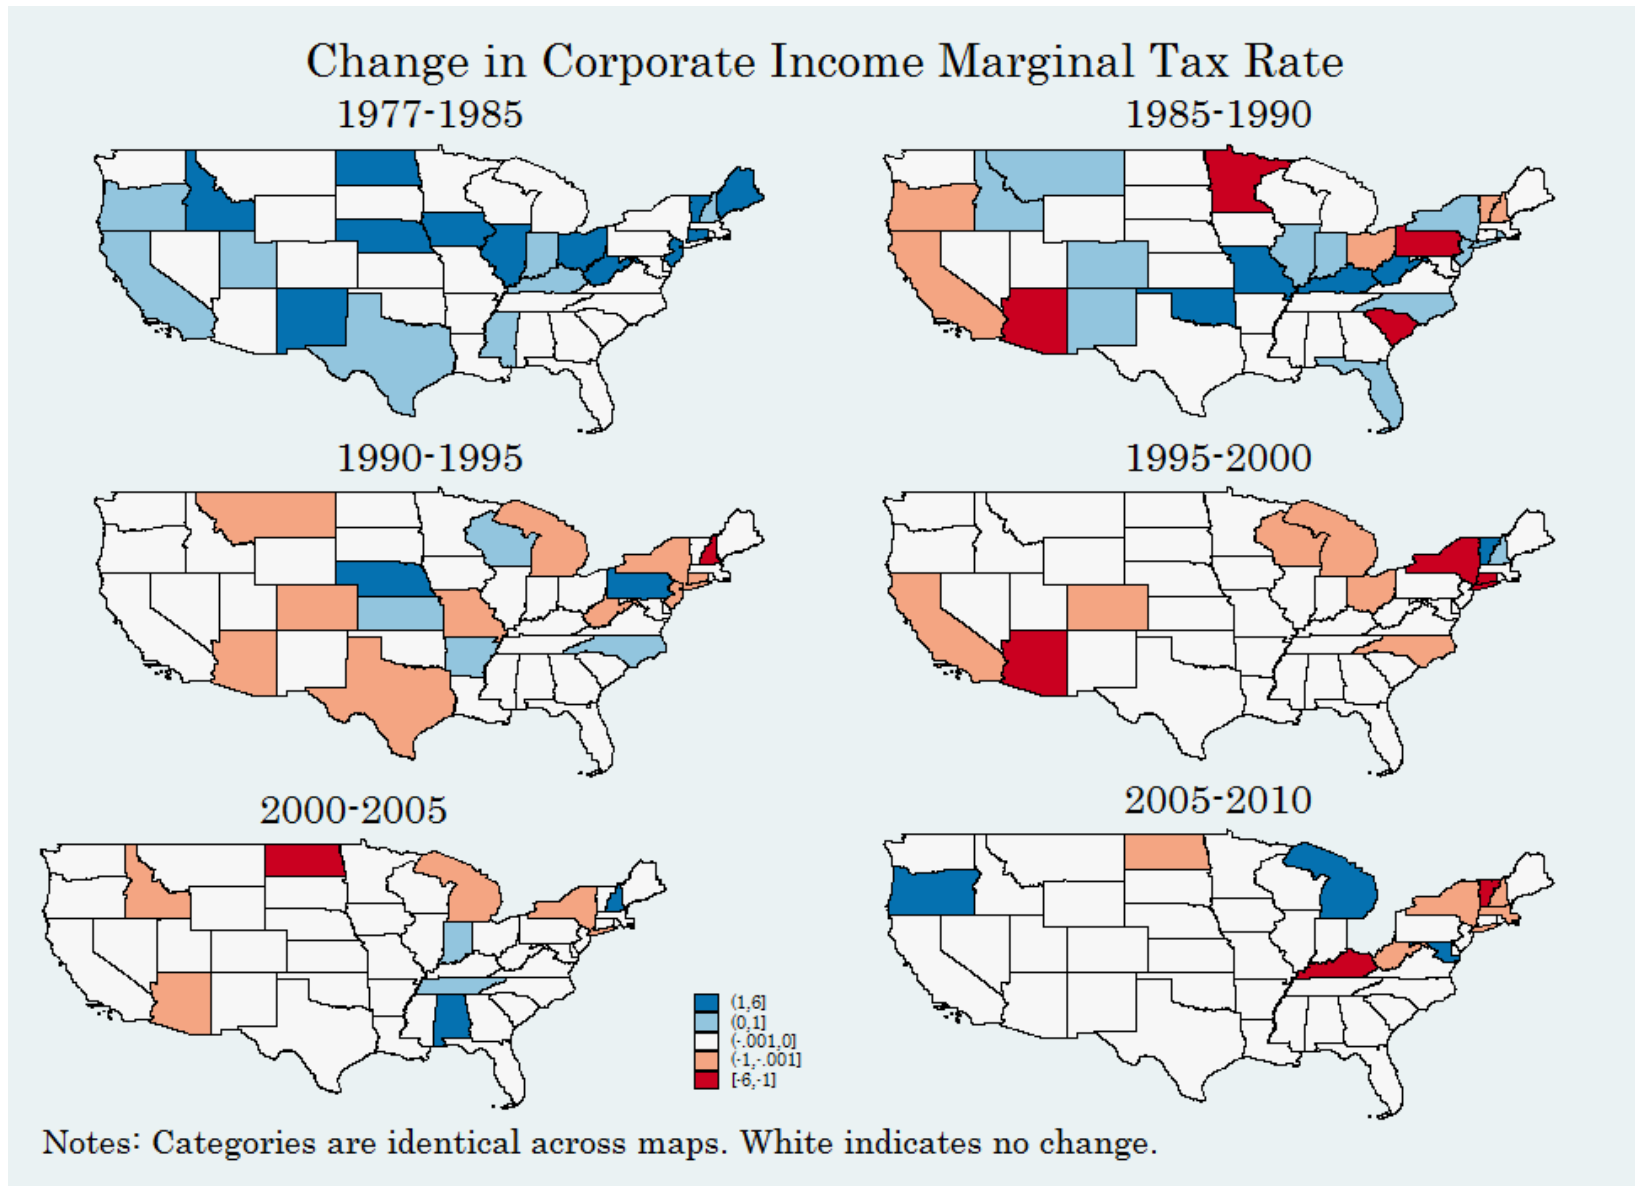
Change in Corporate Income Marginal Tax Rate

1977-1985

1985-1990

1990-1995

1995-2000

2000-2005

2005-2010

(1,6]
(0,1]
(-.001,0]
(-1,-.001]
[-6,-1]

Notes: Categories are identical across maps. White indicates no change.